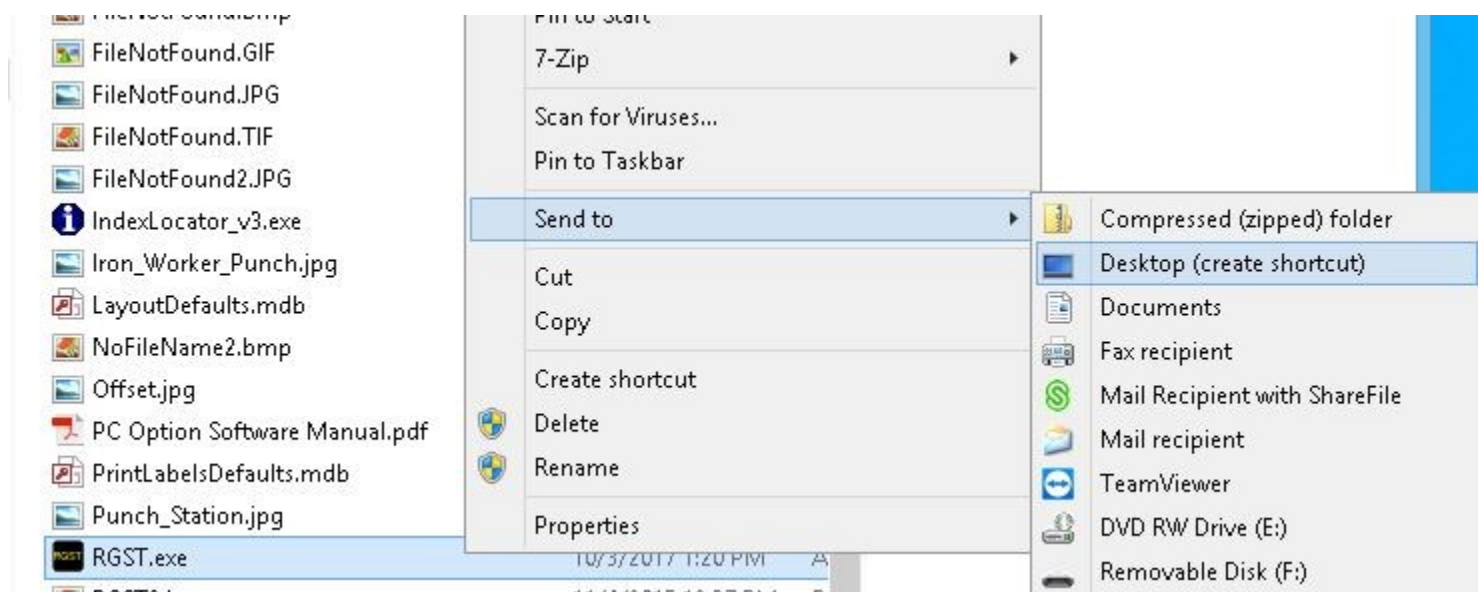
FileNotFound.bmp
FileNotFound.GIF
FileNotFound.JPG
FileNotFound.TIF
FileNotFound2.JPG
IndexLocator_v3.exe
Iron_Worker_Punch.jpg
LayoutDefaults.mdb
NoFileName2.bmp
Offset.jpg
PC Option Software Manual.pdf
PrintLabelsDefaults.mdb
Punch_Station.jpg
RGST.exe 10/3/2017 1:20 PM A
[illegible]

Pin to Start
7-Zip
Scan for Viruses...
Pin to Taskbar
Send to
Cut
Copy
Create shortcut
Delete
Rename
Properties

Compressed (zipped) folder
Desktop (create shortcut)
Documents
Fax recipient
Mail Recipient with ShareFile
Mail recipient
TeamViewer
DVD RW Drive (E:)
Removable Disk (F:)